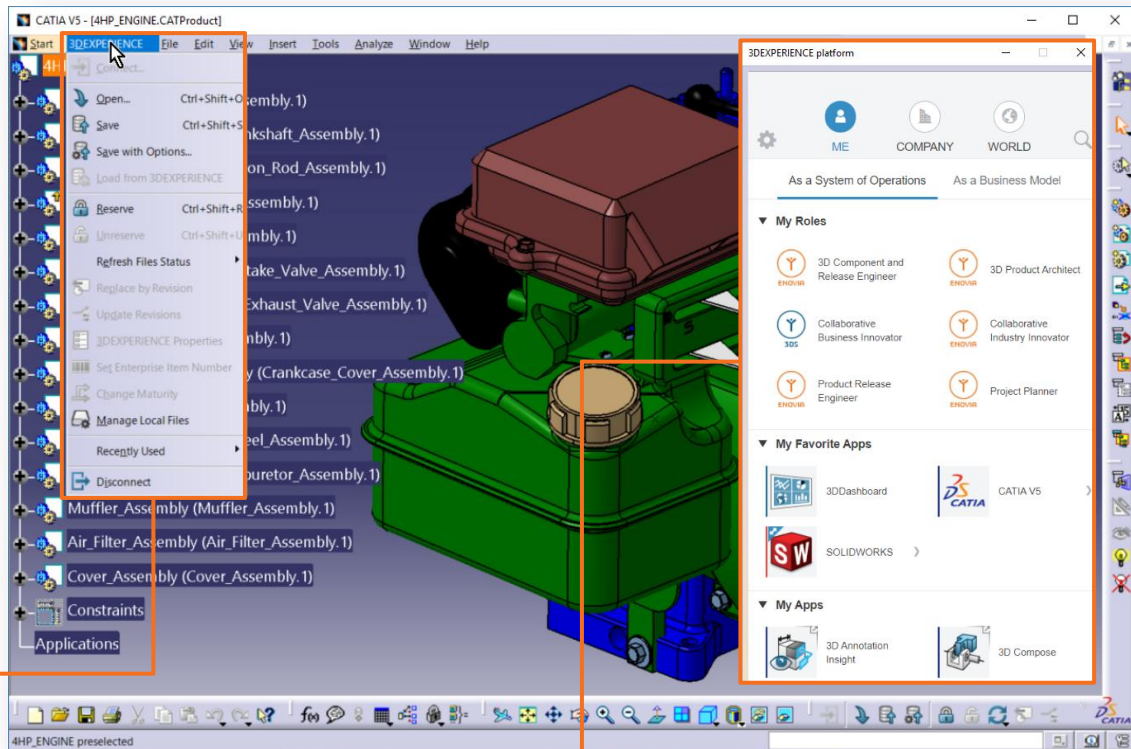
CATIA V5 - [4HP_ENGINE.CATProduct]

Start 3DEXPERIENCE File Edit View Insert Tools Analyze Window Help

4H

Connect...
Open... Ctrl+Shift+O
Save Ctrl+Shift+S
Save with Options...
Load from 3DEXPERIENCE
Reserve Ctrl+Shift+R
Unreserve Ctrl+Shift+U
Refresh Files Status
Replace by Revision
Update Revisions
3DEXPERIENCE Properties
Set Enterprise Item Number
Change Maturity
Manage Local Files
Recently Used
Disconnect

ssembly.1)
nkshaft_Assembly.1)
on_Rod_Assembly.1)
ssembly.1)
mbly.1)
take_Valve_Assembly.1)
Exhaust_Valve_Assembly.1)
mbly.1)
y (Crankcase_Cover_Assembly.1)
mbly.1)
eel_Assembly.1)
buretor_Assembly.1)
Muffler_Assembly (Muffler_Assembly.1)
Air_Filter_Assembly (Air_Filter_Assembly.1)
Cover_Assembly (Cover_Assembly.1)
Constraints
Applications

3DEXPERIENCE platform

ME COMPANY WORLD

As a System of Operations As a Business Model

My Roles
3D Component and Release Engineer
3D Product Architect
Collaborative Business Innovator
Collaborative Industry Innovator
Product Release Engineer
Project Planner
ENOVIA ENOVIA 3DS ENOVIA ENOVIA ENOVIA

My Favorite Apps
3DDashboard
CATIA V5
SOLIDWORKS

My Apps
3D Annotation Insight
3D Compose

4HP_ENGINE preselected